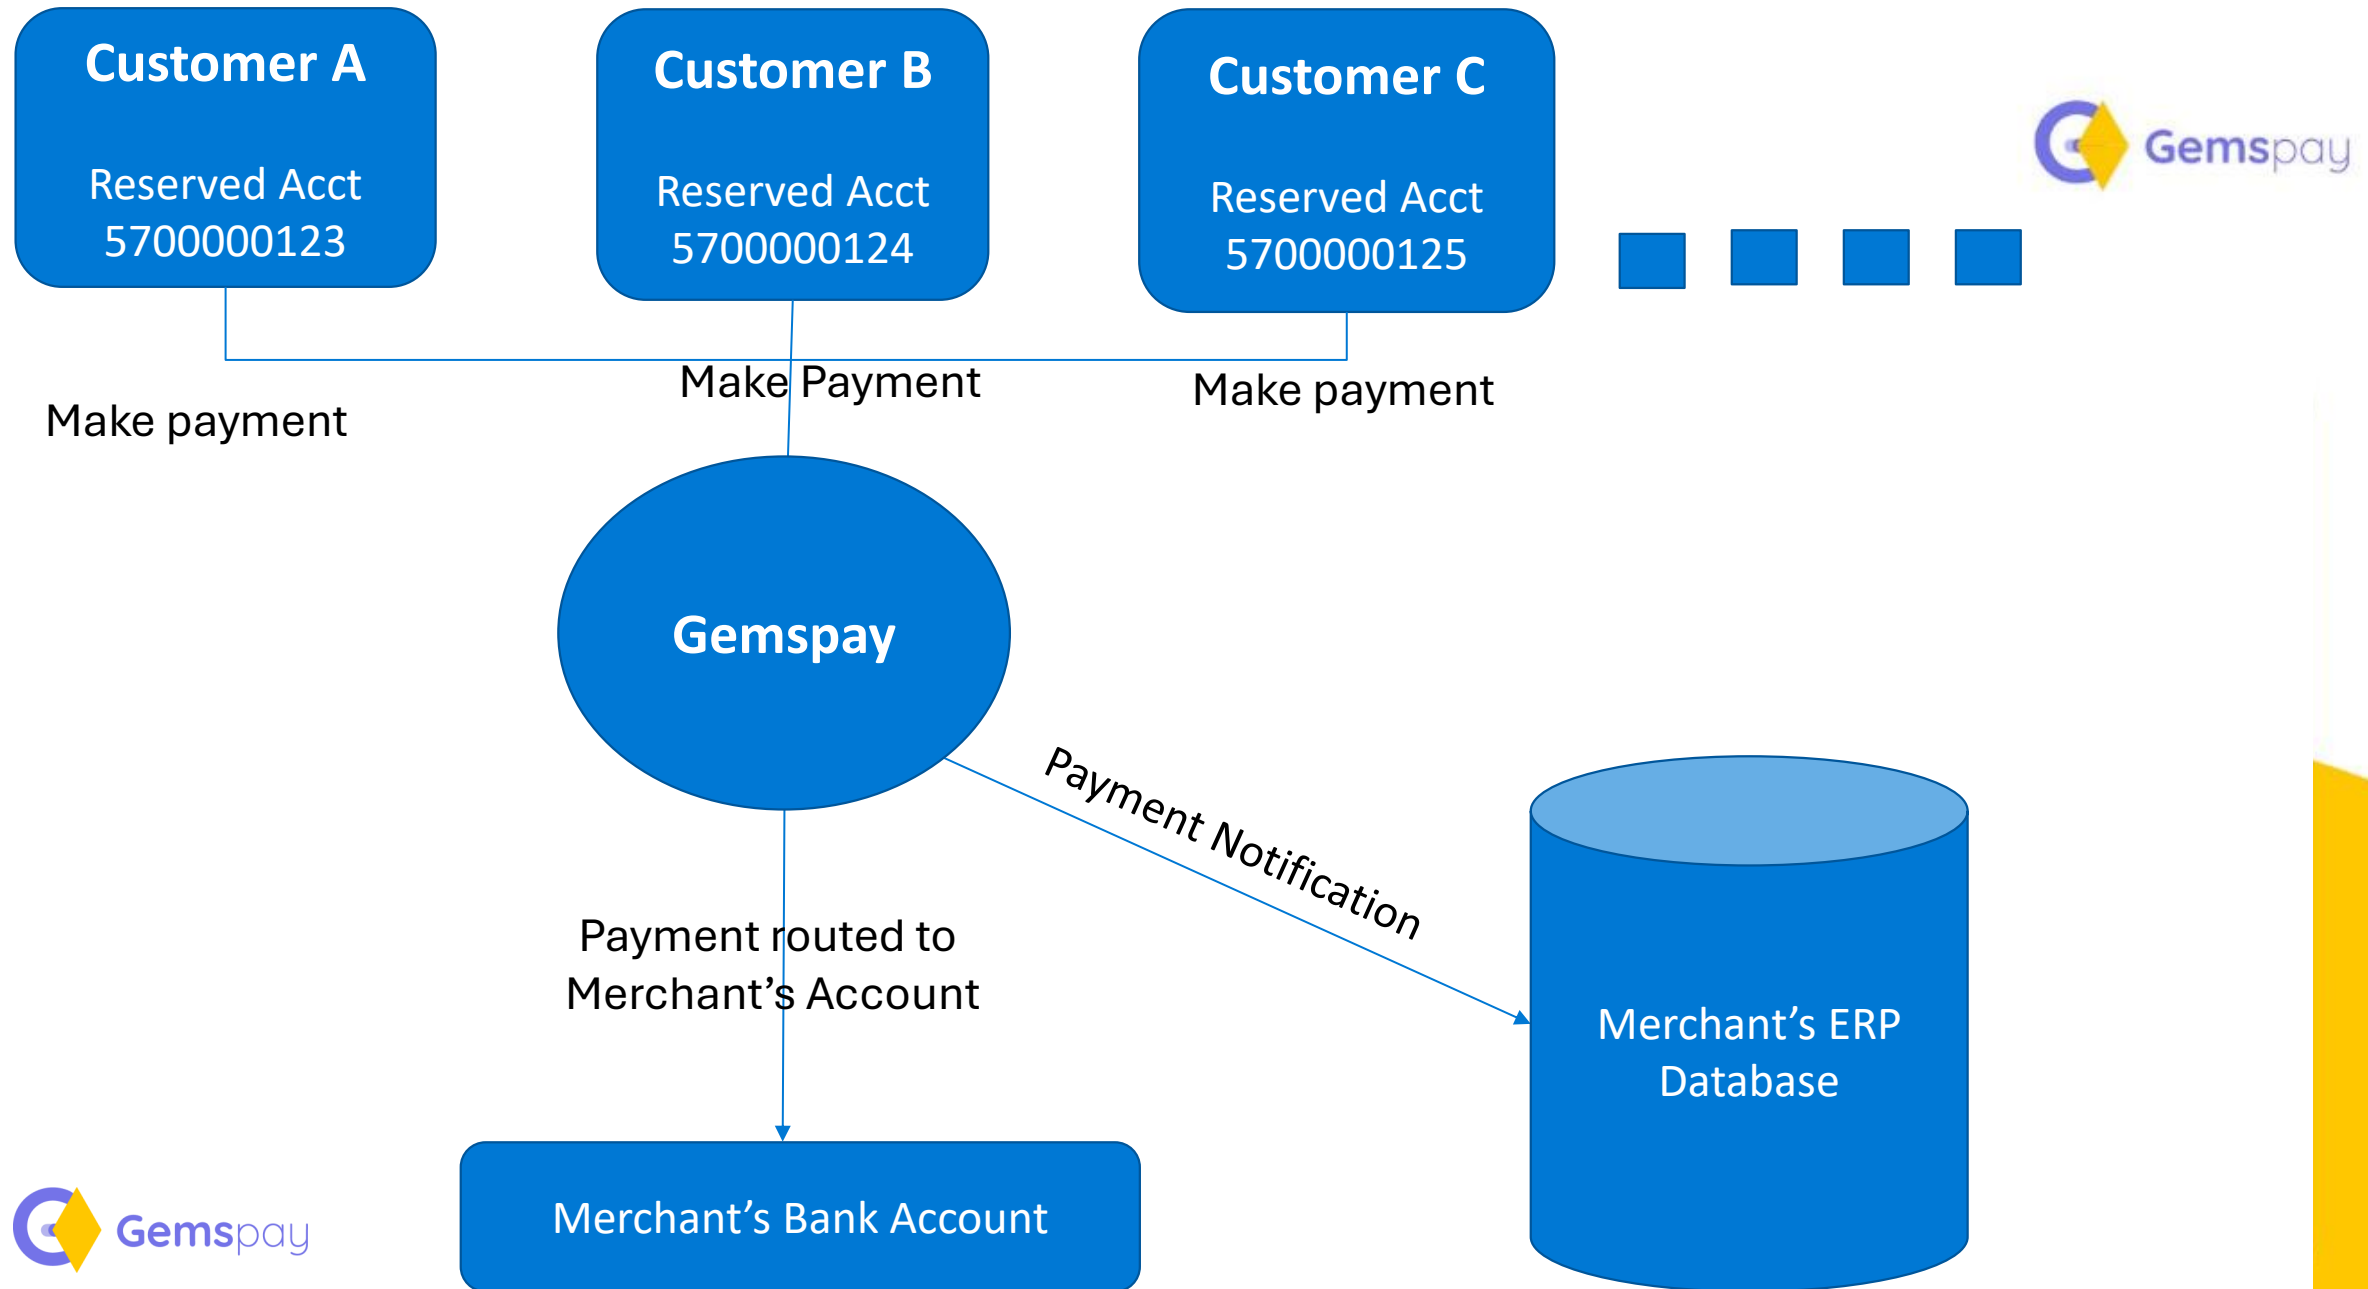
Customer A

Reserved Acct 5700000123

Customer B

Reserved Acct 5700000124

Customer C

Reserved Acct 5700000125

Gemspay

Make payment

Make Payment

Make payment

Gemspay

Payment Notification

Payment routed to Merchant’s Account

Merchant’s ERP Database

Gemspay

Merchant’s Bank Account